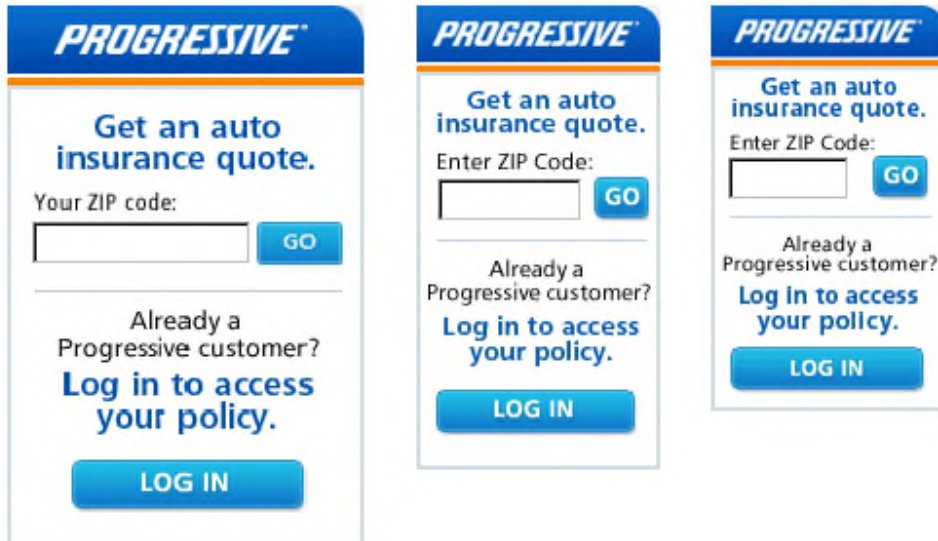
PROGRESSIVE

Get an auto insurance quote.

Your ZIP code:

GO

Already a Progressive customer?

Log in to access your policy.

LOG IN

PROGRESSIVE

Get an auto insurance quote.

Enter ZIP Code:

GO

Already a Progressive customer?

Log in to access your policy.

LOG IN

PROGRESSIVE

Get an auto insurance quote.

Enter ZIP Code:

GO

Already a Progressive customer?

Log in to access your policy.

LOG IN